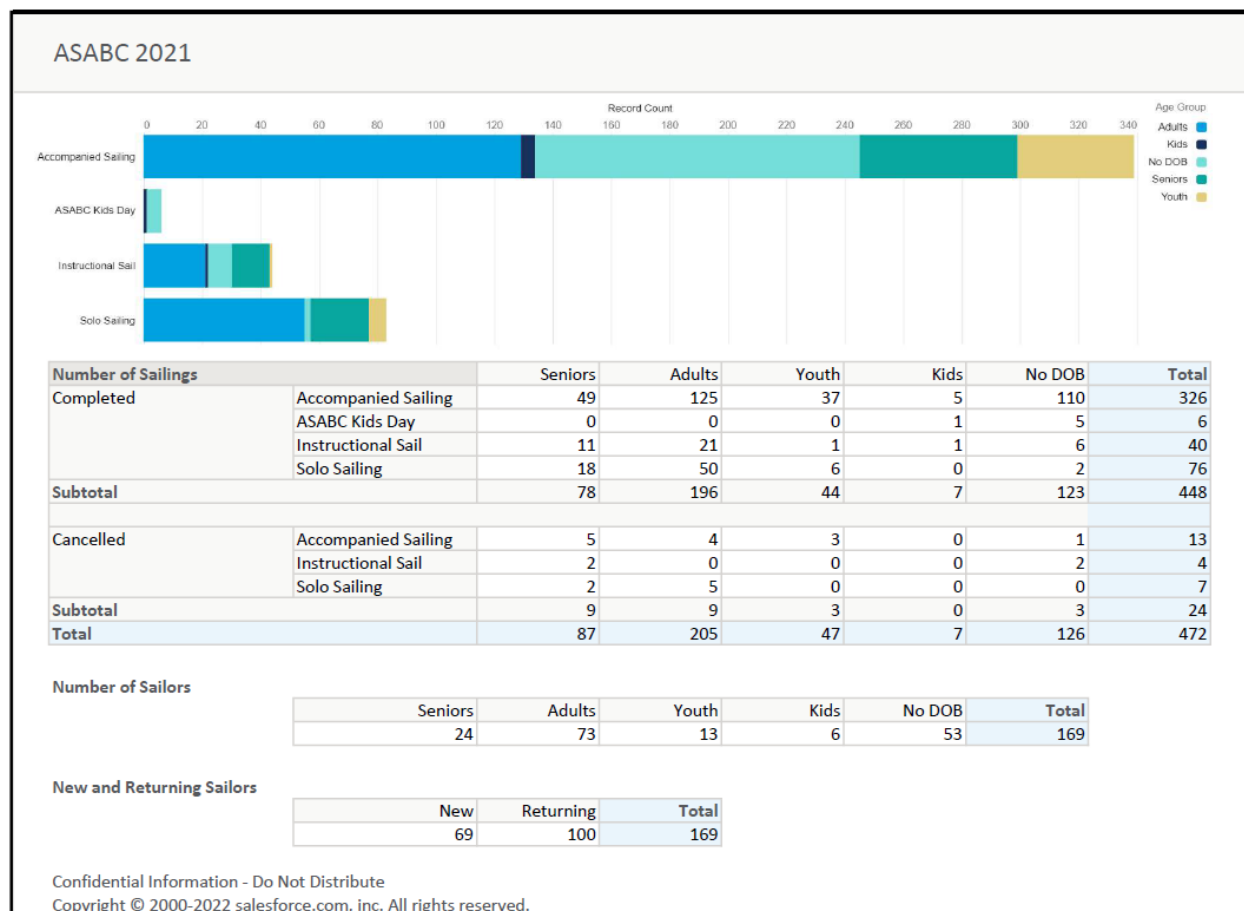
ASABC 2021

Record Count

0 20 40 60 80 100 120 140 160 180 200 220 240 260 280 300 320 340

Accompanied Sailing

ASABC Kids Day

Instructional Sail

Solo Sailing

Age Group
Adults
Kids
No DOB
Seniors
Youth

| Number of Sailings | | Seniors | Adults | Youth | Kids | No DOB | Total |
|---|---|---|---|---|---|---|---|
| Completed | Accompanied Sailing | 49 | 125 | 37 | 5 | 110 | 326 |
| | ASABC Kids Day | 0 | 0 | 0 | 1 | 5 | 6 |
| | Instructional Sail | 11 | 21 | 1 | 1 | 6 | 40 |
| | Solo Sailing | 18 | 50 | 6 | 0 | 2 | 76 |
| Subtotal | | 78 | 196 | 44 | 7 | 123 | 448 |
| | | | | | | | |
| Cancelled | Accompanied Sailing | 5 | 4 | 3 | 0 | 1 | 13 |
| | Instructional Sail | 2 | 0 | 0 | 0 | 2 | 4 |
| | Solo Sailing | 2 | 5 | 0 | 0 | 0 | 7 |
| Subtotal | | 9 | 9 | 3 | 0 | 3 | 24 |
| Total | | 87 | 205 | 47 | 7 | 126 | 472 |

Number of Sailors

| Seniors | Adults | Youth | Kids | No DOB | Total |
|---|---|---|---|---|---|
| 24 | 73 | 13 | 6 | 53 | 169 |

New and Returning Sailors

| New | Returning | Total |
|---|---|---|
| 69 | 100 | 169 |

Confidential Information - Do Not Distribute
Copyright © 2000-2022 salesforce.com, inc. All rights reserved.